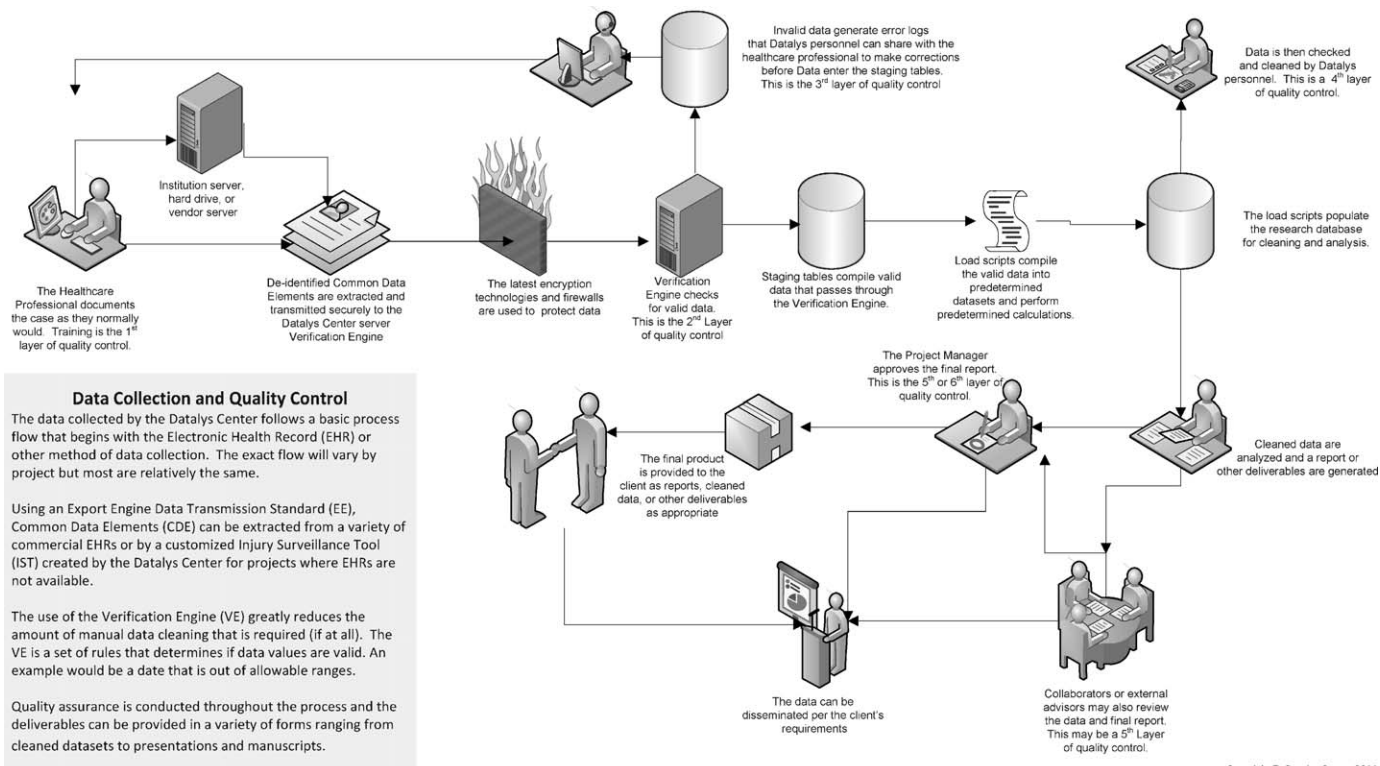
Invalid data generate error logs that Datalys personnel can share with the healthcare professional to make corrections before Data enter the staging tables. This is the 3$^{rd}$ layer of quality control

Data is then checked and cleaned by Datalys personnel. This is a 4$^{th}$ layer of quality control.

Institution server, hard drive, or vendor server

The load scripts populate the research database for cleaning and analysis.

Load scripts compile the valid data into predetermined datasets and perform predetermined calculations.

The Healthcare Professional documents the case as they normally would. Training is the 1$^{st}$ layer of quality control.

De-identified Common Data Elements are extracted and transmitted securely to the Datalys Center server Verification Engine

The latest encryption technologies and firewalls are used to protect data

Verification Engine checks for valid data. This is the 2$^{nd}$ Layer of quality control

Staging tables compile valid data that passes through the Verification Engine.

The Project Manager approves the final report. This is the 5$^{th}$ or 6$^{th}$ layer of quality control.

Data Collection and Quality Control

The data collected by the Datalys Center follows a basic process flow that begins with the Electronic Health Record (EHR) or other method of data collection. The exact flow will vary by project but most are relatively the same.

Using an Export Engine Data Transmission Standard (EE), Common Data Elements (CDE) can be extracted from a variety of commercial EHRs or by a customized Injury Surveillance Tool (IST) created by the Datalys Center for projects where EHRs are not available.

The use of the Verification Engine (VE) greatly reduces the amount of manual data cleaning that is required (if at all). The VE is a set of rules that determines if data values are valid. An example would be a date that is out of allowable ranges.

Quality assurance is conducted throughout the process and the deliverables can be provided in a variety of forms ranging from cleaned datasets to presentations and manuscripts.

The final product is provided to the client as reports, cleaned data, or other deliverables as appropriate

Cleaned data are analyzed and a report or other deliverables are generated

The data can be disseminated per the client's requirements

Collaborators or external advisors may also review the data and final report. This may be a 5$^{th}$ Layer of quality control.

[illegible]